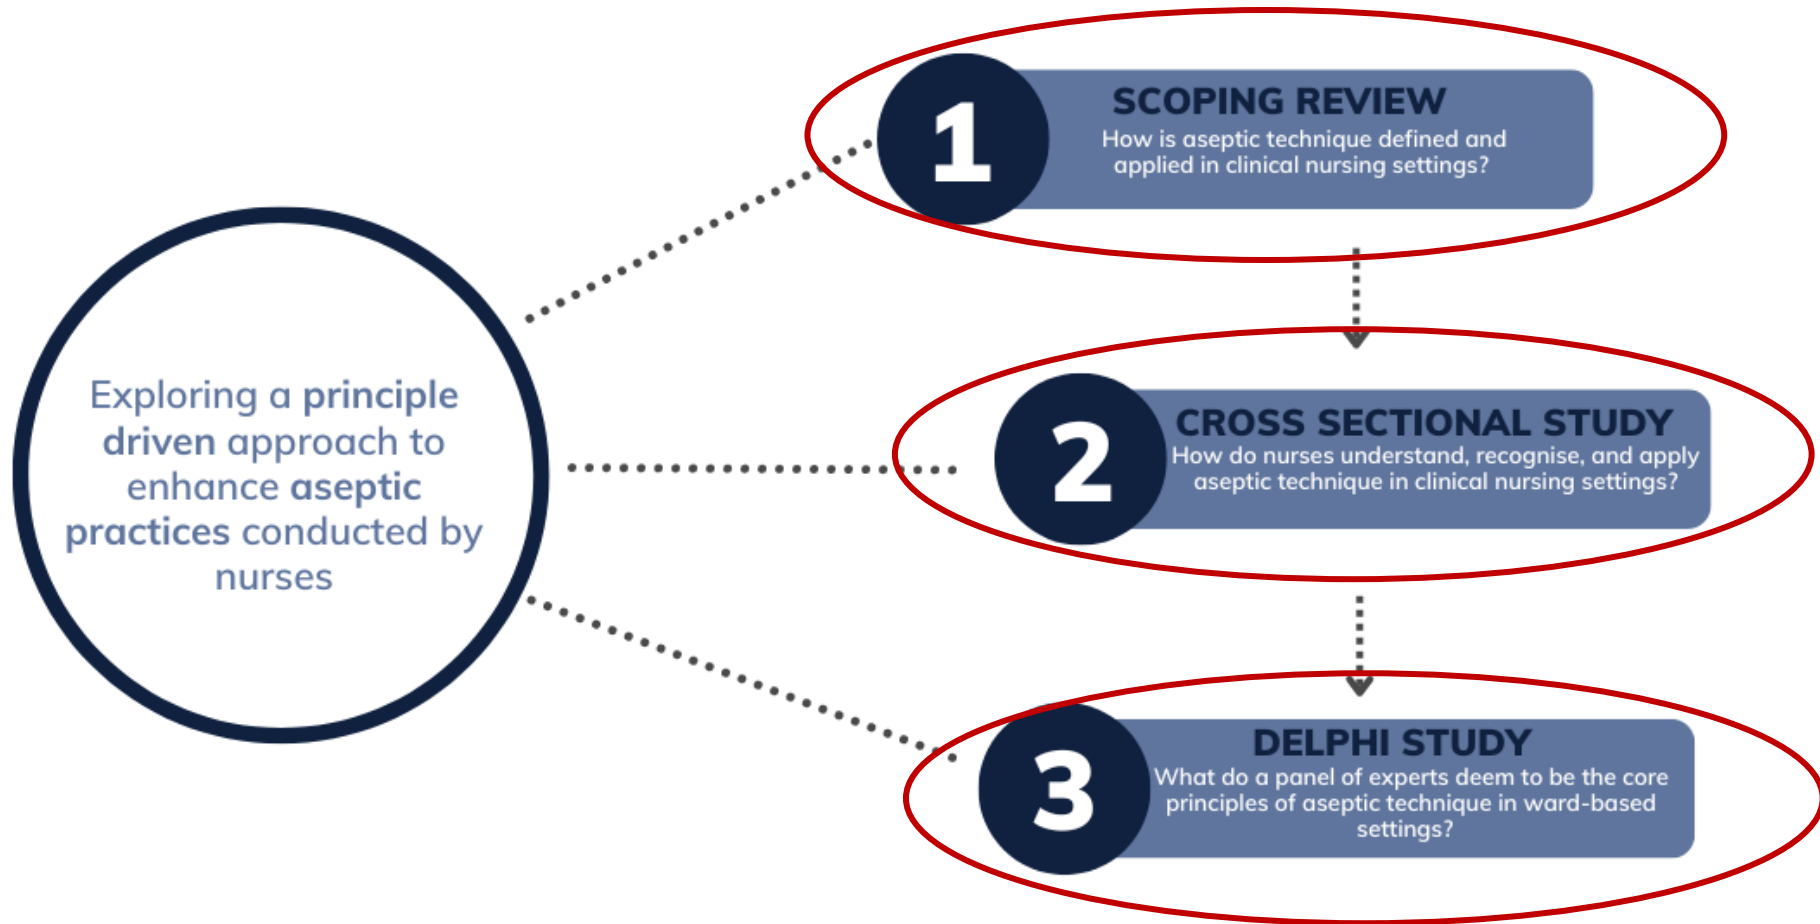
Exploring a principle driven approach to enhance aseptic practices conducted by nurses

1
SCOPING REVIEW
How is aseptic technique defined and applied in clinical nursing settings?

2
CROSS SECTIONAL STUDY
How do nurses understand, recognise, and apply aseptic technique in clinical nursing settings?

3
DELPHI STUDY
What do a panel of experts deem to be the core principles of aseptic technique in ward-based settings?